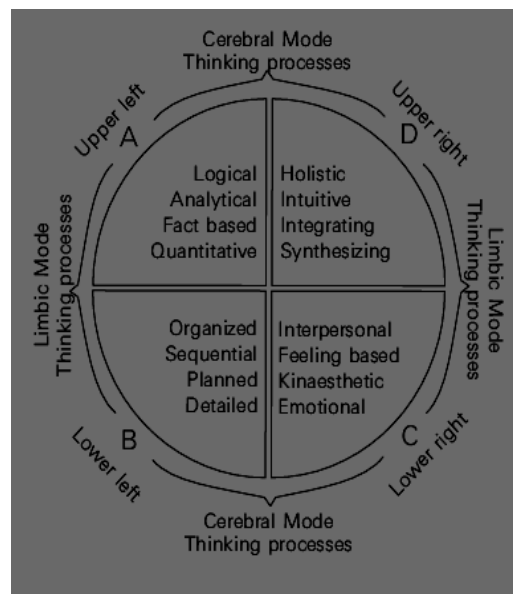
Cerebral Mode
Thinking processes

Upper left
A

Upper right
D

Logical
Analytical
Fact based
Quantitative

Holistic
Intuitive
Integrating
Synthesizing

Limbic Mode
Thinking processes

Limbic Mode
Thinking processes

Organized
Sequential
Planned
Detailed

Interpersonal
Feeling based
Kinaesthetic
Emotional

B
Lower left

C
Lower right

Cerebral Mode
Thinking processes